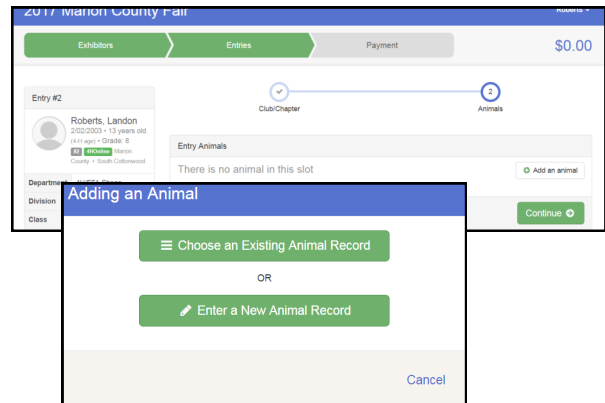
2017 Marion County Fair

Roberts

Exhibitors

Entries

Payment

$0.00

Entry #2

Roberts, Landon

2/02/2003 • 13 years old

(4-H age) • Grade: 8

#2 4HOnline Marion County • South Cottonwood

Department

Division

Class

Club/Chapter

2

Animals

Entry Animals

There is no animal in this slot

Add an animal

Continue

Adding an Animal

Choose an Existing Animal Record

OR

Enter a New Animal Record

Cancel